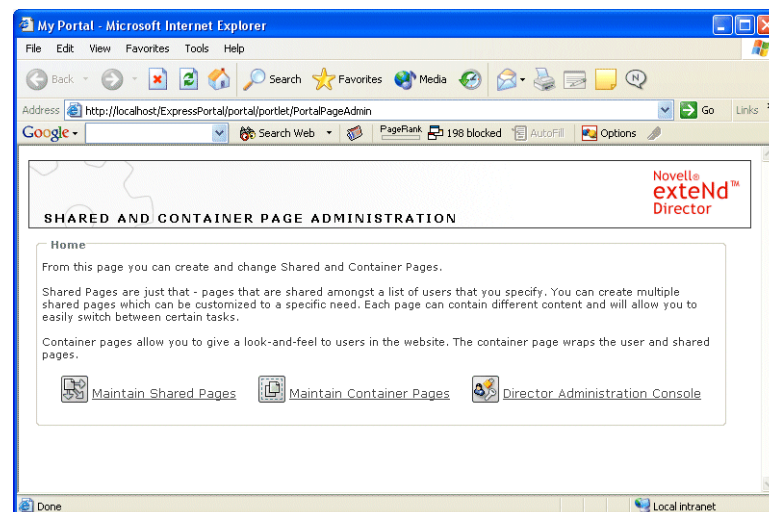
My Portal - Microsoft Internet Explorer

File Edit View Favorites Tools Help

Back Search Favorites Media

Address http://localhost/ExpressPortal/portal/portlet/PortalPageAdmin Go Links

Google Search Web PageRank 198 blocked AutoFill Options

Novell® exteNd™ Director

SHARED AND CONTAINER PAGE ADMINISTRATION

Home

From this page you can create and change Shared and Container Pages.

Shared Pages are just that - pages that are shared amongst a list of users that you specify. You can create multiple shared pages which can be customized to a specific need. Each page can contain different content and will allow you to easily switch between certain tasks.

Container pages allow you to give a look-and-feel to users in the website. The container page wraps the user and shared pages.

Maintain Shared Pages Maintain Container Pages Director Administration Console

Done Local intranet